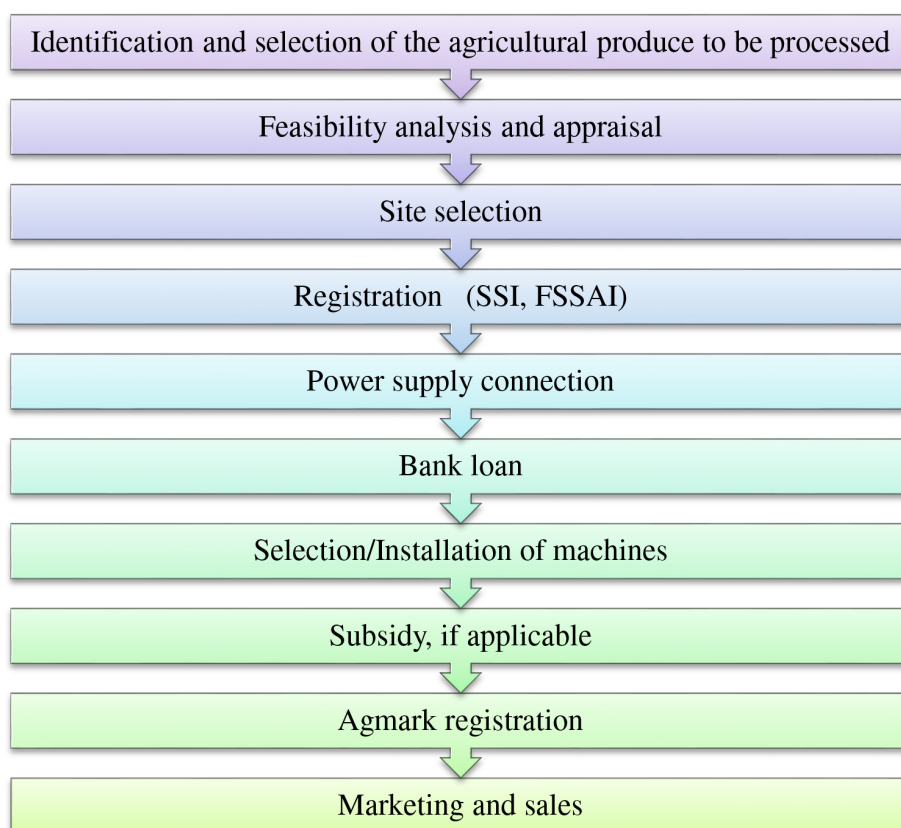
Identification and selection of the agricultural produce to be processed

Feasibility analysis and appraisal

Site selection

Registration (SSI, FSSAI)

Power supply connection

Bank loan

Selection/Installation of machines

Subsidy, if applicable

Agmark registration

Marketing and sales